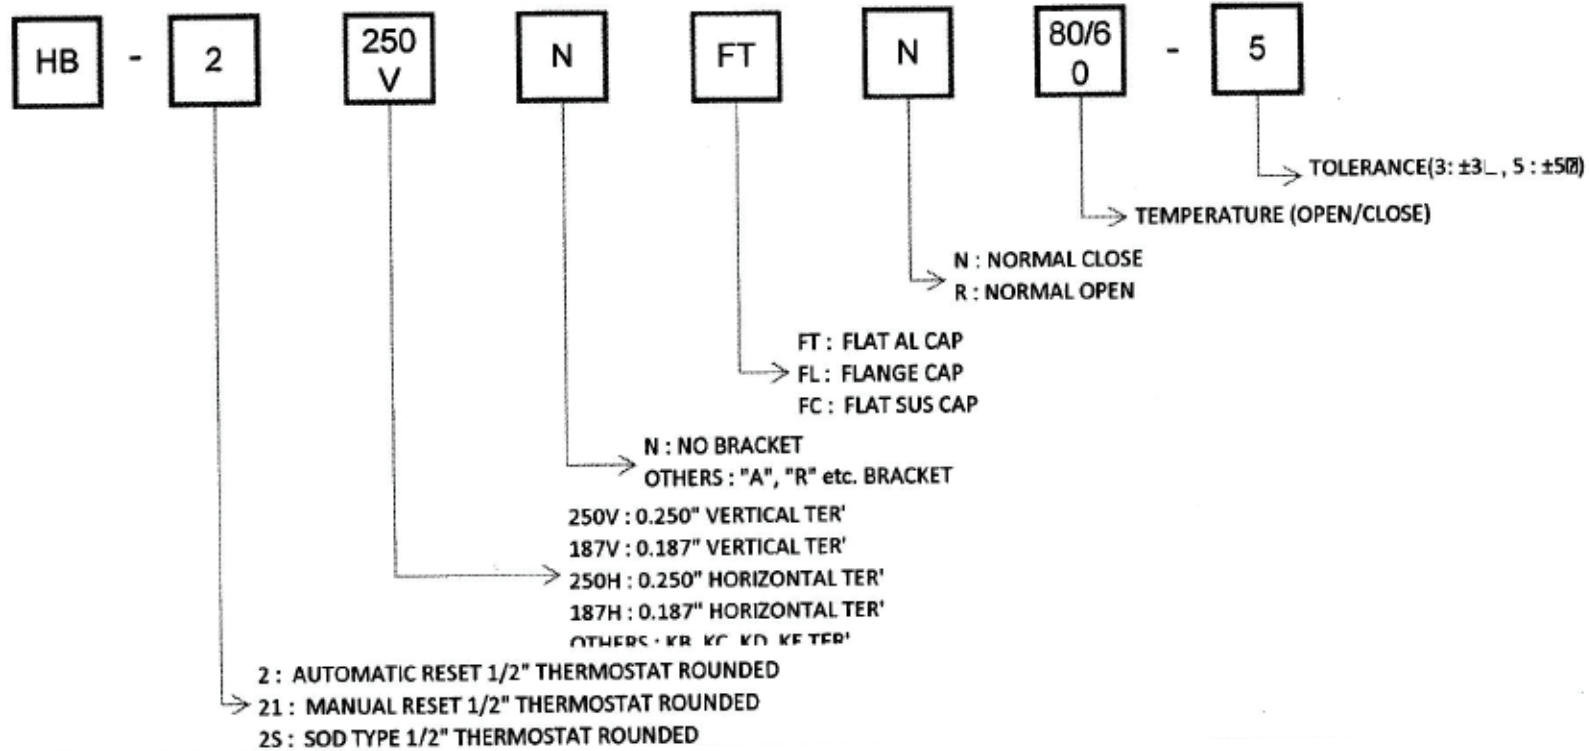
HB - 2 250V N FT N 80/60 - 5

TOLERANCE(3: ±3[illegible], 5 : ±5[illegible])

TEMPERATURE (OPEN/CLOSE)

N : NORMAL CLOSE
R : NORMAL OPEN

FT : FLAT AL CAP
FL : FLANGE CAP
FC : FLAT SUS CAP

N : NO BRACKET
OTHERS : "A", "R" etc. BRACKET

250V : 0.250" VERTICAL TER'
187V : 0.187" VERTICAL TER'
250H : 0.250" HORIZONTAL TER'
187H : 0.187" HORIZONTAL TER'
OTHERS : KB, KC, KD, KE TER'

2 : AUTOMATIC RESET 1/2" THERMOSTAT ROUNDED
21 : MANUAL RESET 1/2" THERMOSTAT ROUNDED
2S : SOD TYPE 1/2" THERMOSTAT ROUNDED